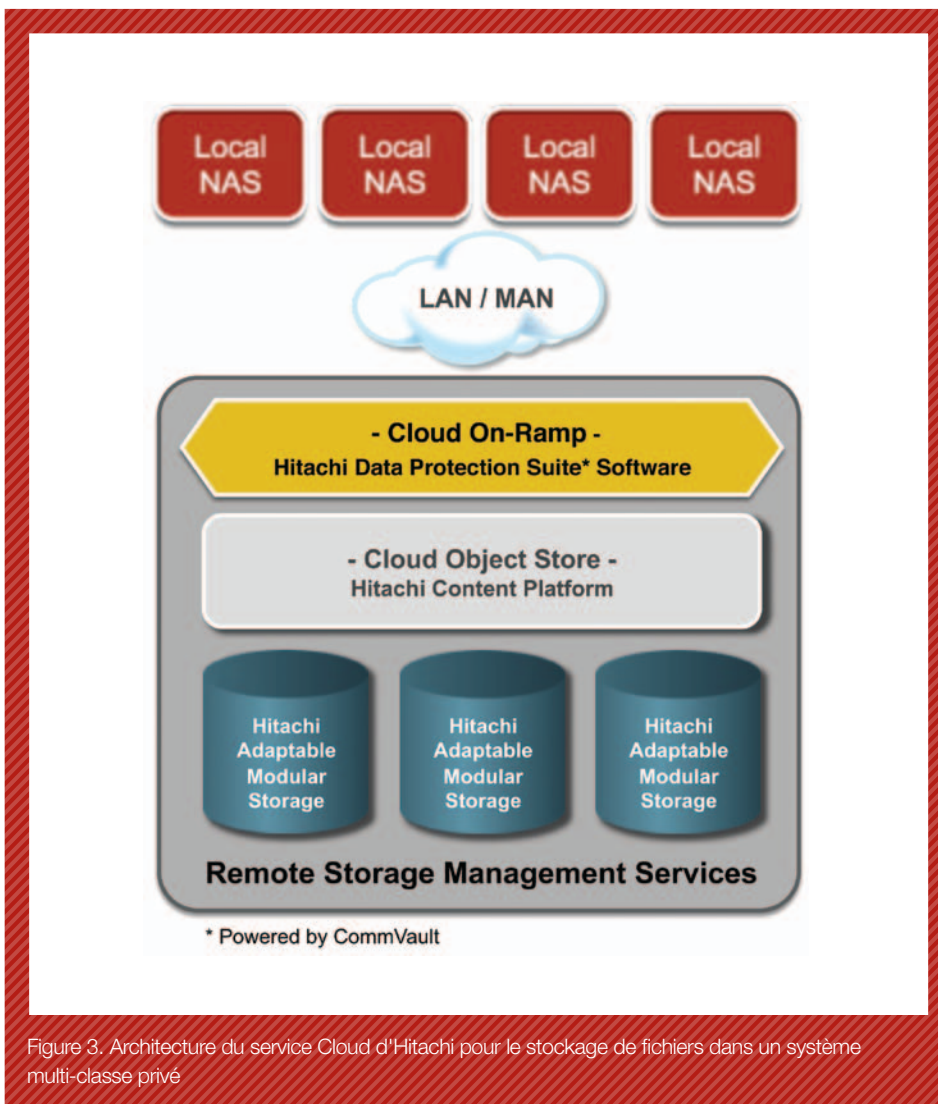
Local NAS

Local NAS

Local NAS

Local NAS

LAN / MAN

- Cloud On-Ramp -
Hitachi Data Protection Suite* Software

- Cloud Object Store -
Hitachi Content Platform

Hitachi Adaptable Modular Storage

Hitachi Adaptable Modular Storage

Hitachi Adaptable Modular Storage

Remote Storage Management Services

* Powered by CommVault

Figure 3. Architecture du service Cloud d'Hitachi pour le stockage de fichiers dans un système multi-classe privé